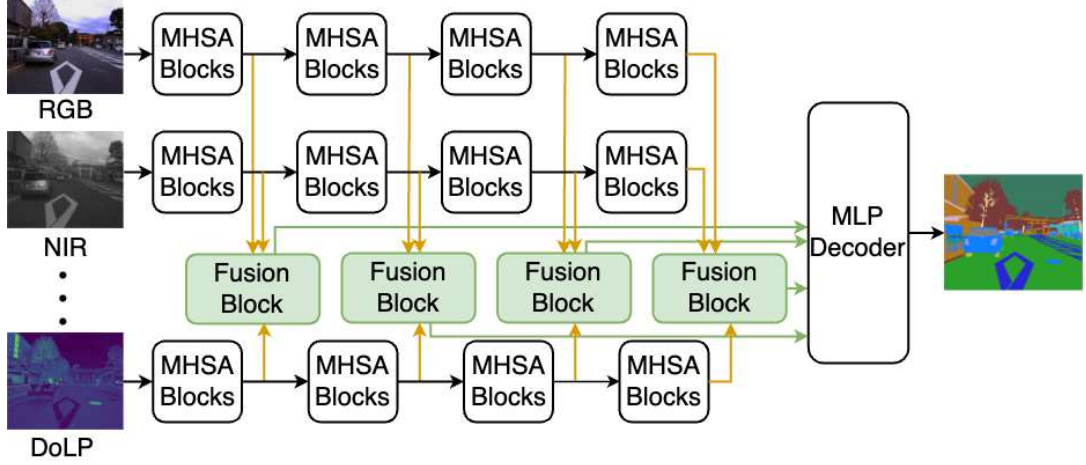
RGB

MHSA Blocks

MHSA Blocks

MHSA Blocks

MHSA Blocks

NIR

MHSA Blocks

MHSA Blocks

MHSA Blocks

MHSA Blocks

•
•
•

Fusion Block

Fusion Block

Fusion Block

Fusion Block

MLP Decoder

DoLP

MHSA Blocks

MHSA Blocks

MHSA Blocks

MHSA Blocks